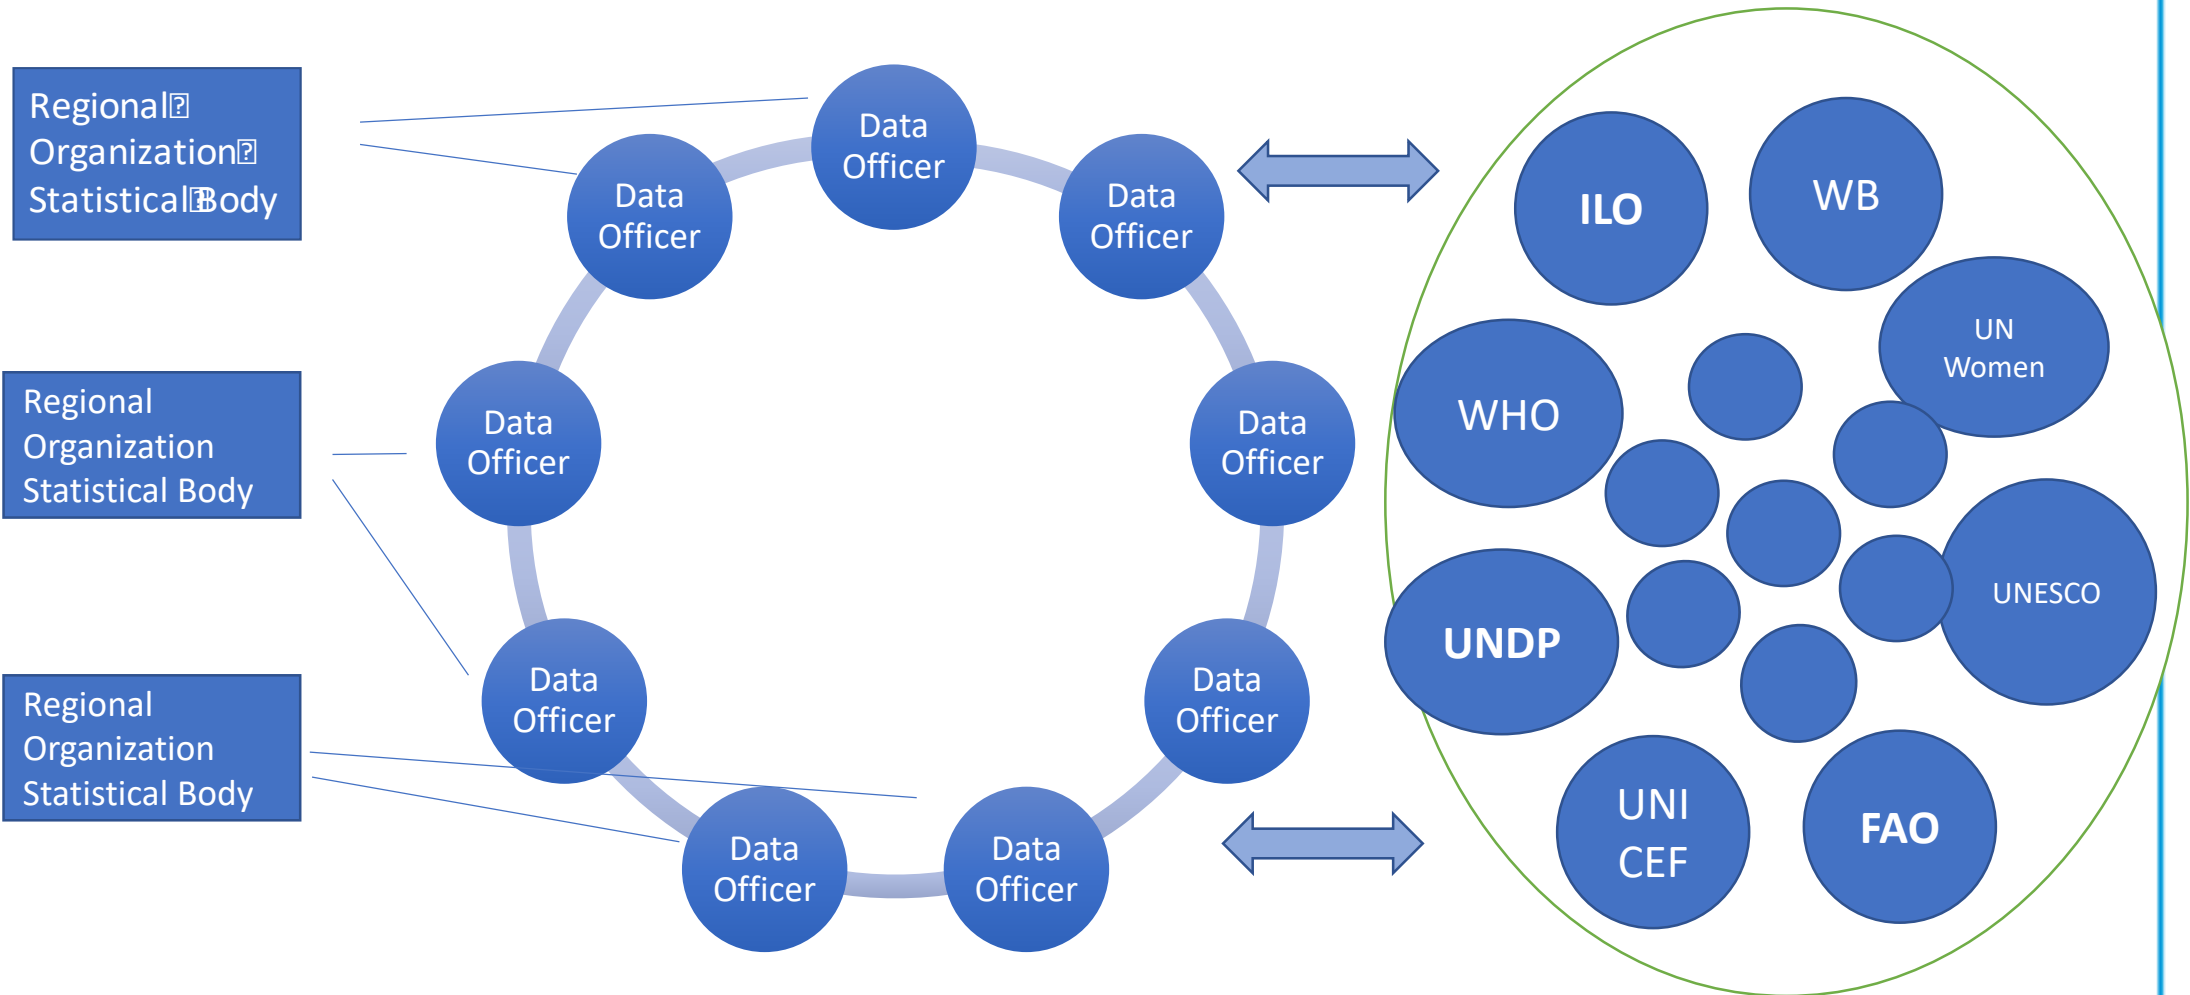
Regional
Organization
Statistical Body

Regional
Organization
Statistical Body

Regional
Organization
Statistical Body

Data Officer

Data Officer

Data Officer

Data Officer

Data Officer

Data Officer

Data Officer

Data Officer

Data Officer

ILO

WB

UN Women

WHO

UNESCO

UNDP

UNI CEF

FAO